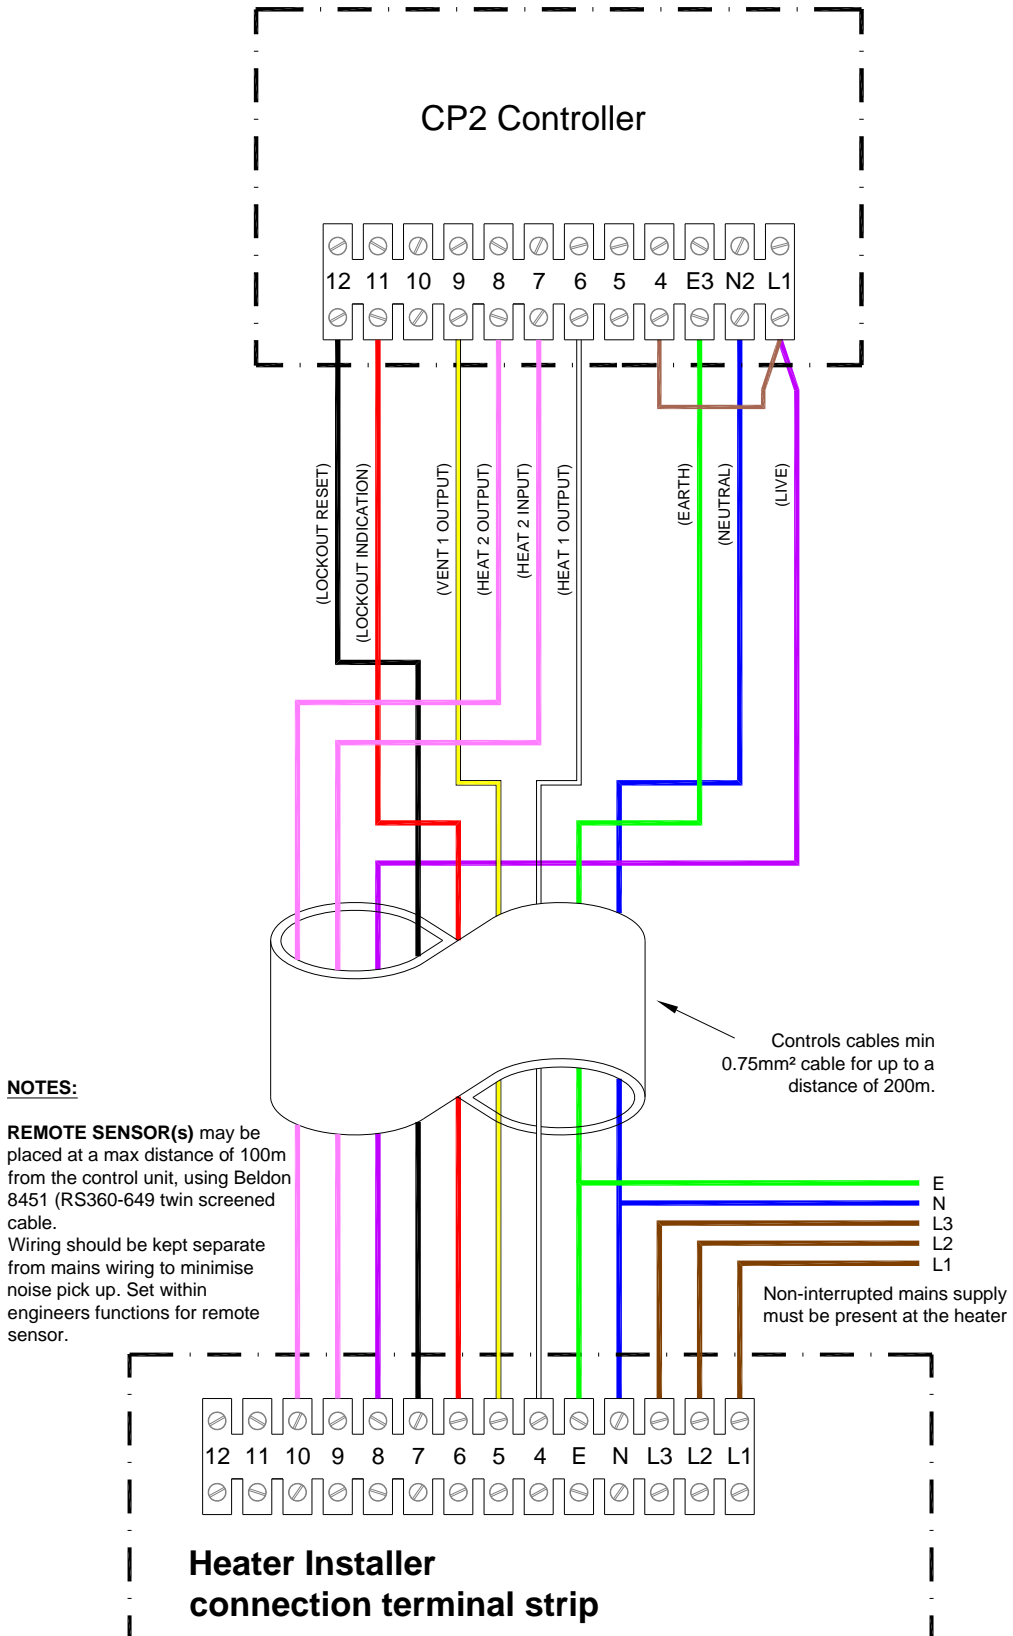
CP2 Controller

12 11 10 9 8 7 6 5 4 E3 N2 L1

(LOCKOUT RESET)
(LOCKOUT INDICATION)
(VENT 1 OUTPUT)
(HEAT 2 OUTPUT)
(HEAT 2 INPUT)
(HEAT 1 OUTPUT)
(EARTH)
(NEUTRAL)
(LIVE)

Controls cables min 0.75mm² cable for up to a distance of 200m.

NOTES:

**REMOTE SENSOR(s)** may be placed at a max distance of 100m from the control unit, using Beldon 8451 (RS360-649 twin screened cable.
Wiring should be kept separate from mains wiring to minimise noise pick up. Set within engineers functions for remote sensor.

E
N
L3
L2
L1

Non-interrupted mains supply must be present at the heater

12 11 10 9 8 7 6 5 4 E N L3 L2 L1

Heater Installer
connection terminal strip